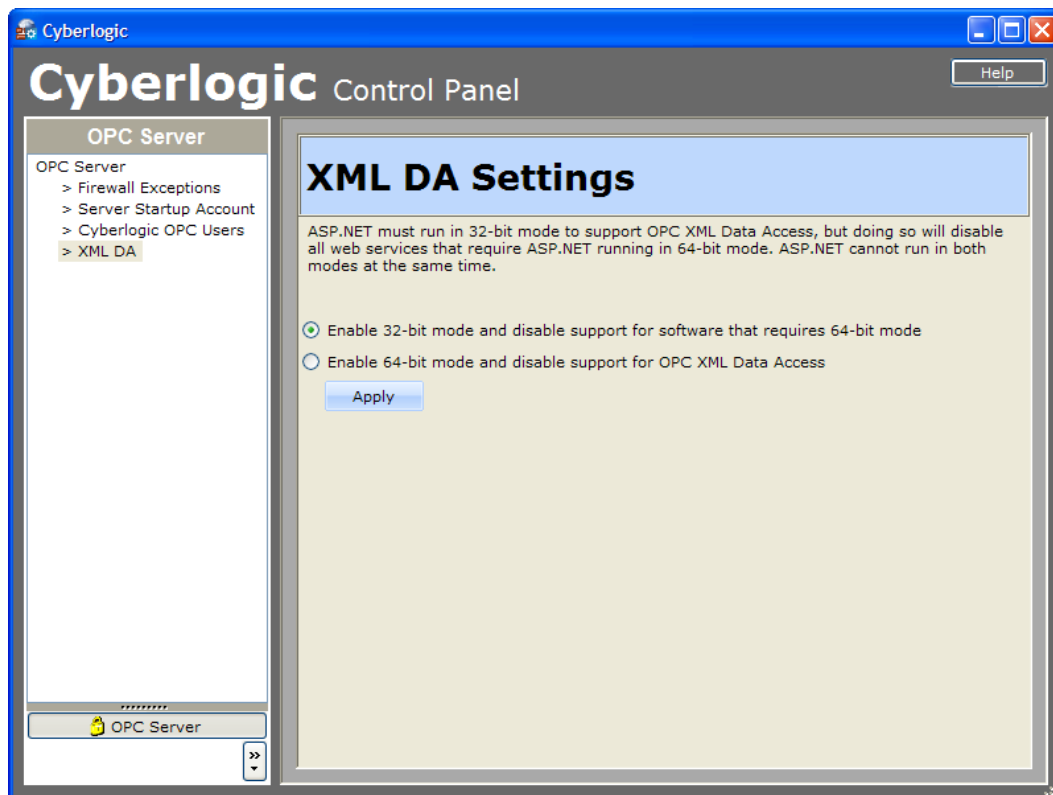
Cyberlogic

Cyberlogic Control Panel

Help

OPC Server

OPC Server
> Firewall Exceptions
> Server Startup Account
> Cyberlogic OPC Users
> XML DA

OPC Server

XML DA Settings

ASP.NET must run in 32-bit mode to support OPC XML Data Access, but doing so will disable all web services that require ASP.NET running in 64-bit mode. ASP.NET cannot run in both modes at the same time.

Enable 32-bit mode and disable support for software that requires 64-bit mode

Enable 64-bit mode and disable support for OPC XML Data Access

Apply